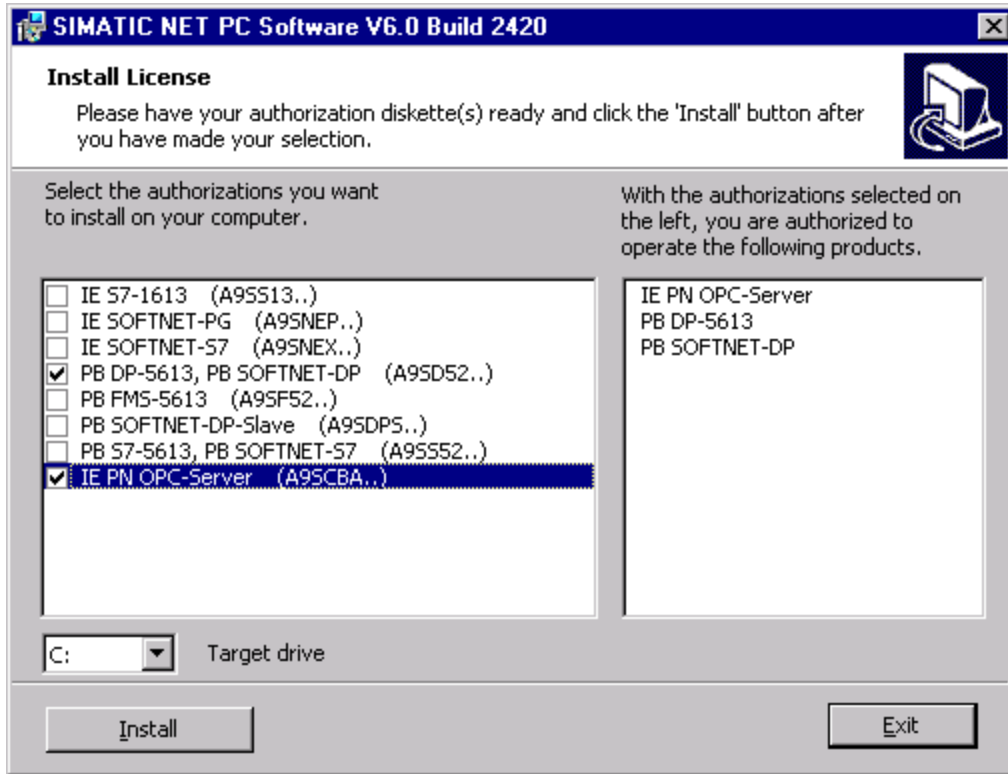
SIMATIC NET PC Software V6.0 Build 2420

Install License

Please have your authorization diskette(s) ready and click the 'Install' button after you have made your selection.

Select the authorizations you want to install on your computer.

IE S7-1613 (A9SS13..)
IE SOFTNET-PG (A9SNEP..)
IE SOFTNET-S7 (A9SNEX..)
PB DP-5613, PB SOFTNET-DP (A9SD52..)
PB FMS-5613 (A9SF52..)
PB SOFTNET-DP-Slave (A9SDPS..)
PB S7-5613, PB SOFTNET-S7 (A9SS52..)
IE PN OPC-Server (A9SCBA..)

With the authorizations selected on the left, you are authorized to operate the following products.

IE PN OPC-Server
PB DP-5613
PB SOFTNET-DP

C:

Target drive

Install

Exit